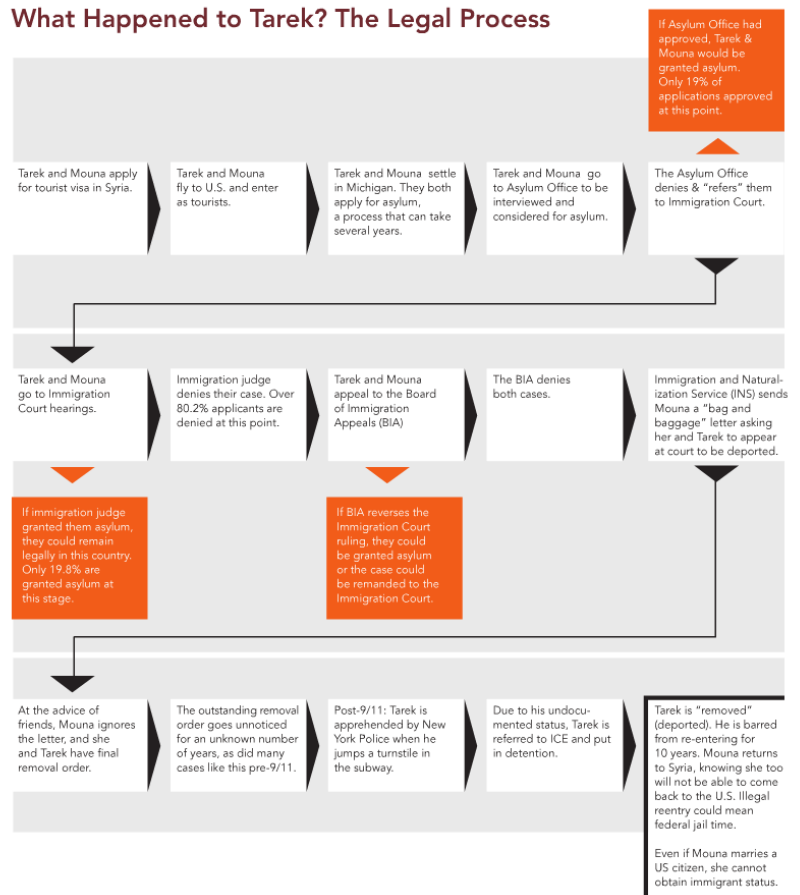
What Happened to Tarek? The Legal Process

If Asylum Office had approved, Tarek & Mouna would be granted asylum. Only 19% of applications approved at this point.

Tarek and Mouna apply for tourist visa in Syria.

Tarek and Mouna fly to U.S. and enter as tourists.

Tarek and Mouna settle in Michigan. They both apply for asylum, a process that can take several years.

Tarek and Mouna go to Asylum Office to be interviewed and considered for asylum.

The Asylum Office denies & "refers" them to Immigration Court.

Tarek and Mouna go to Immigration Court hearings.

Immigration judge denies their case. Over 80.2% applicants are denied at this point.

Tarek and Mouna appeal to the Board of Immigration Appeals (BIA)

The BIA denies both cases.

Immigration and Naturalization Service (INS) sends Mouna a "bag and baggage" letter asking her and Tarek to appear at court to be deported.

If immigration judge granted them asylum, they could remain legally in this country. Only 19.8% are granted asylum at this stage.

If BIA reverses the Immigration Court ruling, they could be granted asylum or the case could be remanded to the Immigration Court.

At the advice of friends, Mouna ignores the letter, and she and Tarek have final removal order.

The outstanding removal order goes unnoticed for an unknown number of years, as did many cases like this pre-9/11.

Post-9/11: Tarek is apprehended by New York Police when he jumps a turnstile in the subway.

Due to his undocumented status, Tarek is referred to ICE and put in detention.

Tarek is "removed" (deported). He is barred from re-entering for 10 years. Mouna returns to Syria, knowing she too will not be able to come back to the U.S. Illegal reentry could mean federal jail time.

Even if Mouna marries a US citizen, she cannot obtain immigrant status.